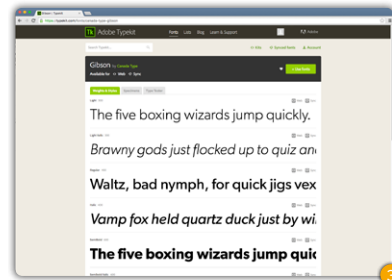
Tk Adobe Typekit

Fonts Lists Blog Learn & Support

Gibson by Canada Type

Available for: Web Sync

The five boxing wizards jump quickly.

Brawny gods just flocked up to quiz an

Waltz, bad nymph, for quick jigs vex

Vamp fox held quartz duck just by wi

The five boxing wizards jump quic